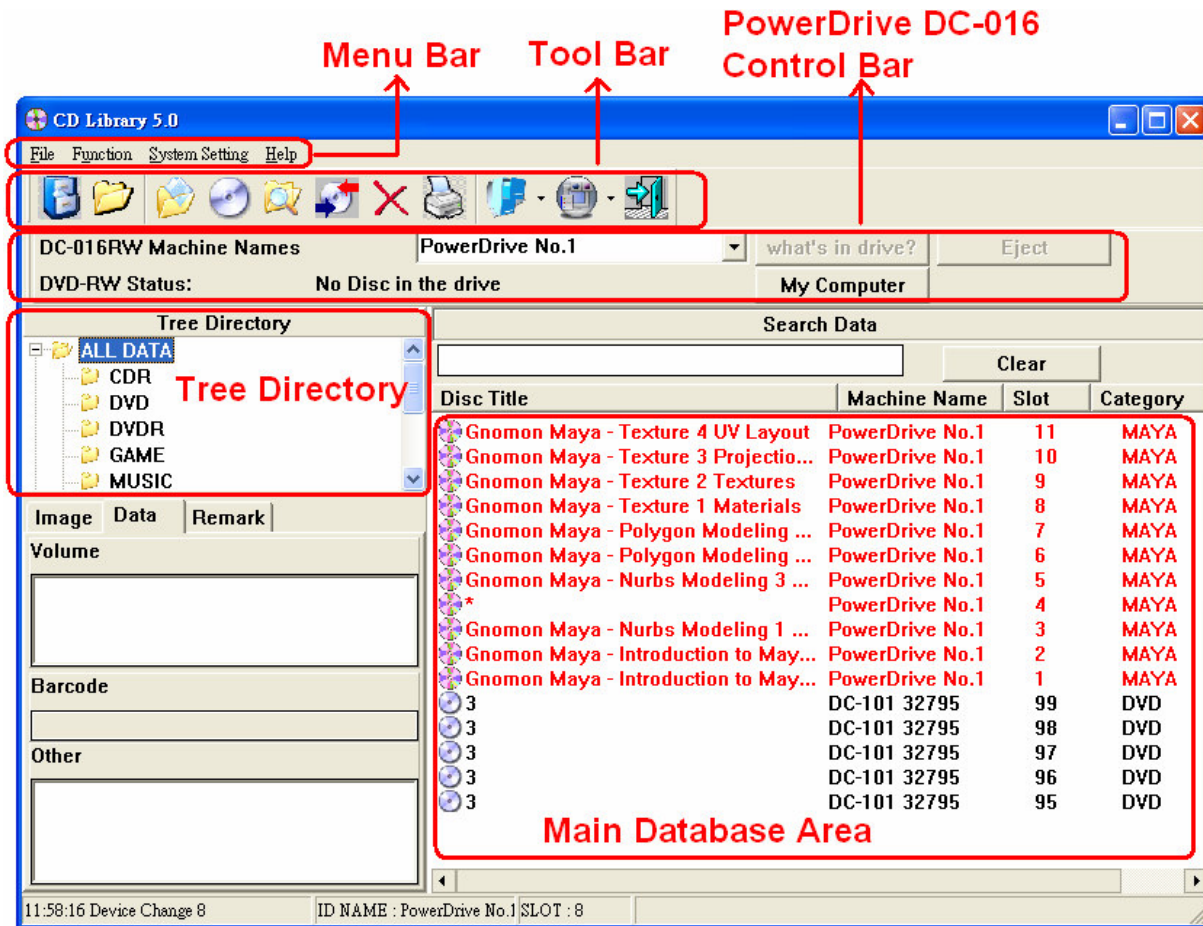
Menu Bar
Tool Bar
PowerDrive DC-016 Control Bar

CD Library 5.0

File Function System Setting Help

DC-016RW Machine Names
PowerDrive No.1
what's in drive?
Eject
DVD-RW Status:
No Disc in the drive
My Computer

Tree Directory
ALL DATA
CDR
DVD
DVDR
GAME
MUSIC
Tree Directory

Image Data Remark
Volume
Barcode
Other

Search Data
Clear

| Disc Title | Machine Name | Slot | Category |
|---|---|---|---|
| Gnomon Maya - Texture 4 UV Layout | PowerDrive No.1 | 11 | MAYA |
| Gnomon Maya - Texture 3 Projectio... | PowerDrive No.1 | 10 | MAYA |
| Gnomon Maya - Texture 2 Textures | PowerDrive No.1 | 9 | MAYA |
| Gnomon Maya - Texture 1 Materials | PowerDrive No.1 | 8 | MAYA |
| Gnomon Maya - Polygon Modeling ... | PowerDrive No.1 | 7 | MAYA |
| Gnomon Maya - Polygon Modeling ... | PowerDrive No.1 | 6 | MAYA |
| Gnomon Maya - Nurbs Modeling 3 ... | PowerDrive No.1 | 5 | MAYA |
| * | PowerDrive No.1 | 4 | MAYA |
| Gnomon Maya - Nurbs Modeling 1 ... | PowerDrive No.1 | 3 | MAYA |
| Gnomon Maya - Introduction to May... | PowerDrive No.1 | 2 | MAYA |
| Gnomon Maya - Introduction to May... | PowerDrive No.1 | 1 | MAYA |
| 3 | DC-101 32795 | 99 | DVD |
| 3 | DC-101 32795 | 98 | DVD |
| 3 | DC-101 32795 | 97 | DVD |
| 3 | DC-101 32795 | 96 | DVD |
| 3 | DC-101 32795 | 95 | DVD |

Main Database Area

11:58:16 Device Change 8
ID NAME : PowerDrive No.1
SLOT : 8